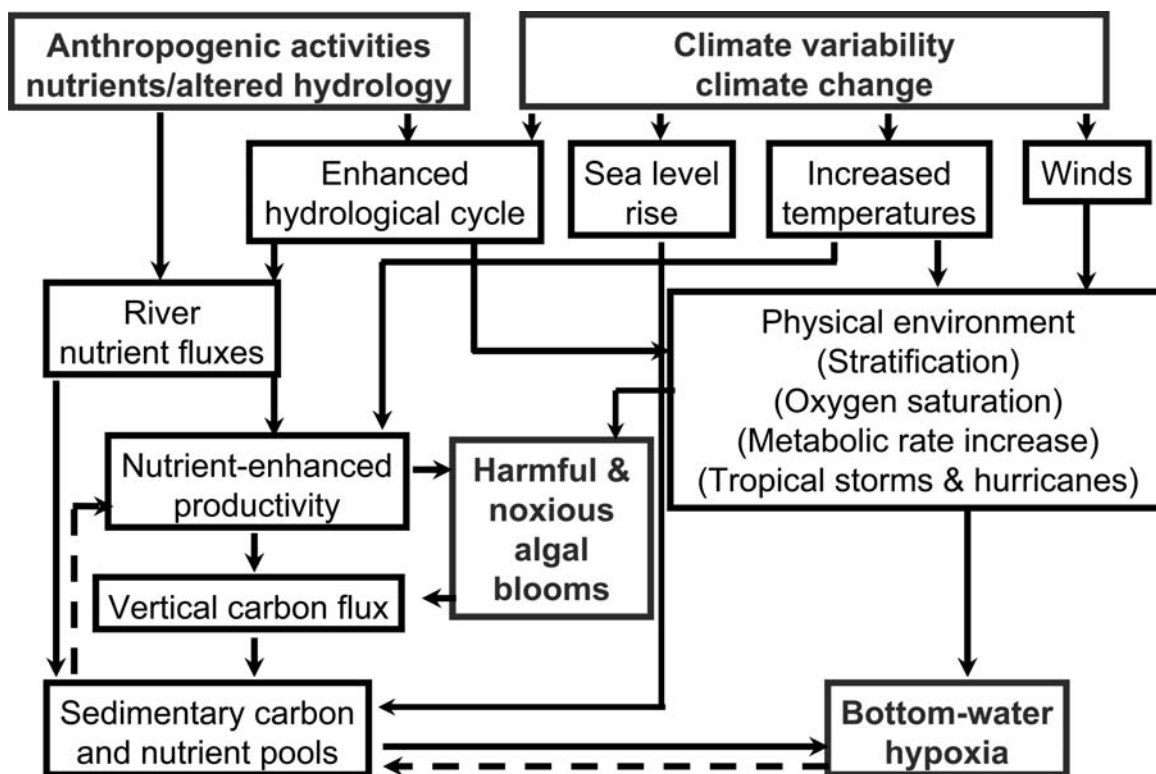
Anthropogenic activities nutrients/altered hydrology

Climate variability climate change

Enhanced hydrological cycle

Sea level rise

Increased temperatures

Winds

River nutrient fluxes

Physical environment (Stratification) (Oxygen saturation) (Metabolic rate increase) (Tropical storms & hurricanes)

Nutrient-enhanced productivity

Harmful & noxious algal blooms

Vertical carbon flux

Sedimentary carbon and nutrient pools

Bottom-water hypoxia